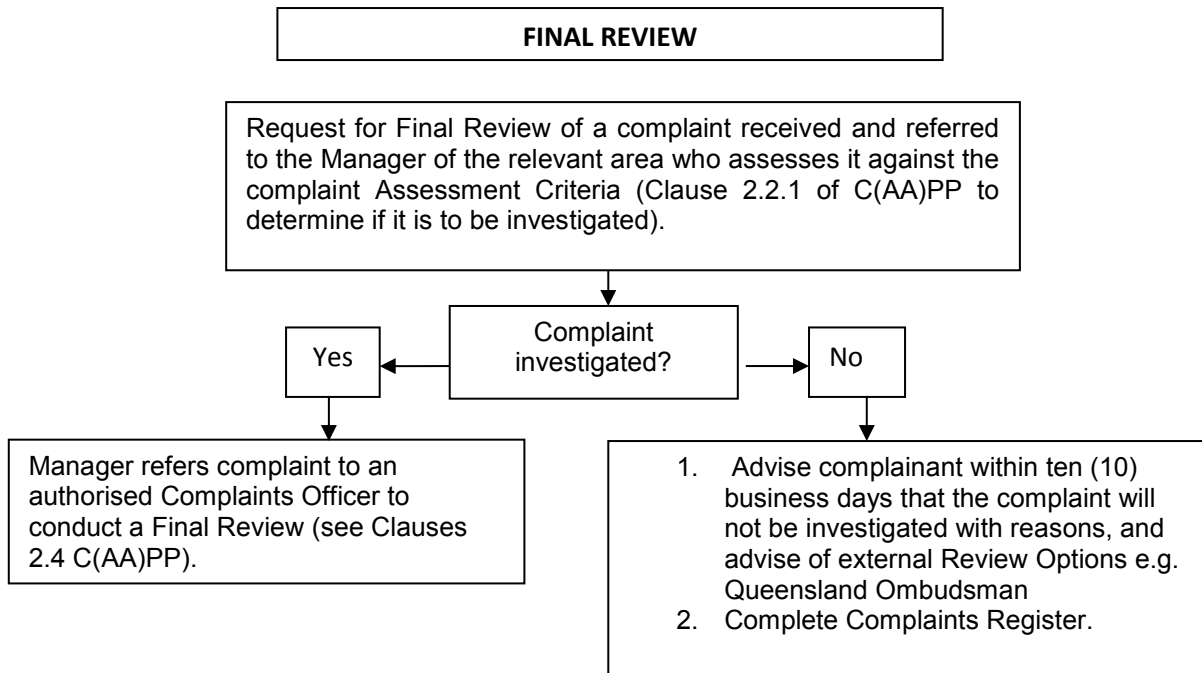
FINAL REVIEW

Request for Final Review of a complaint received and referred to the Manager of the relevant area who assesses it against the complaint Assessment Criteria (Clause 2.2.1 of C(AA)PP to determine if it is to be investigated).

Complaint investigated?

Yes

No

Manager refers complaint to an authorised Complaints Officer to conduct a Final Review (see Clauses 2.4 C(AA)PP).

1. Advise complainant within ten (10) business days that the complaint will not be investigated with reasons, and advise of external Review Options e.g. Queensland Ombudsman
2. Complete Complaints Register.